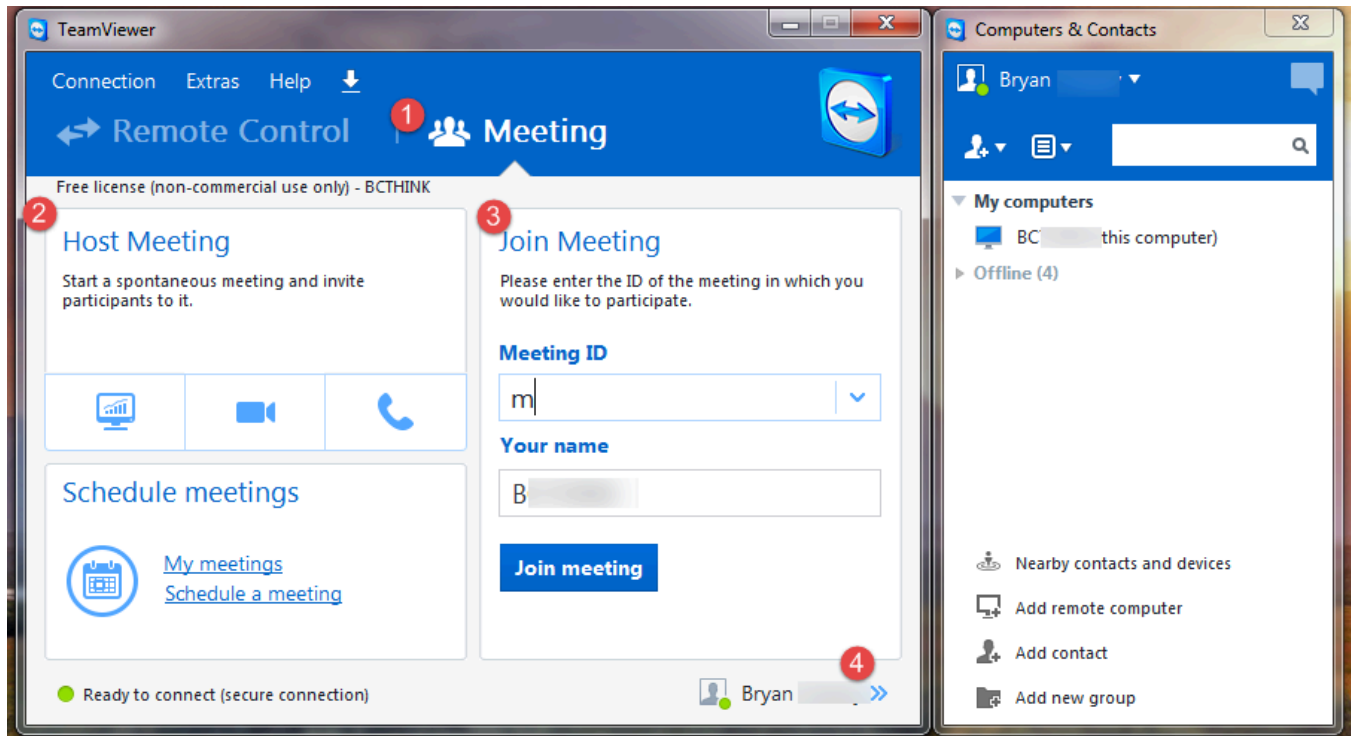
TeamViewer

Connection Extras Help

Remote Control

1

Meeting

Free license (non-commercial use only) - BCTHINK

2

Host Meeting

Start a spontaneous meeting and invite participants to it.

3

Join Meeting

Please enter the ID of the meeting in which you would like to participate.

Meeting ID

m

Your name

B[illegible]

Join meeting

Schedule meetings

My meetings

Schedule a meeting

4

Ready to connect (secure connection)

Bryan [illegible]

Computers & Contacts

Bryan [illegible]

My computers

BC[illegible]this computer)

Offline (4)

Nearby contacts and devices

Add remote computer

Add contact

Add new group